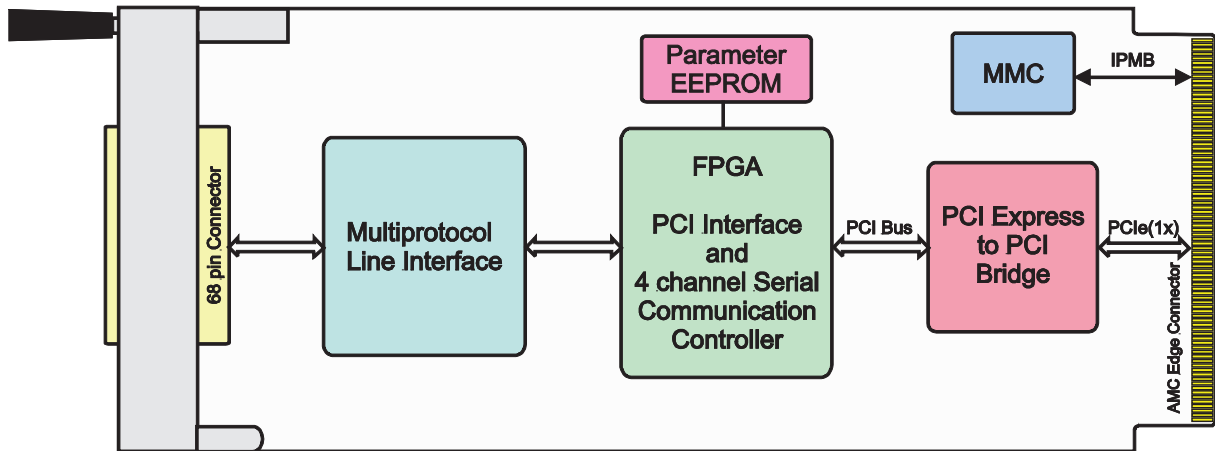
68 pin Connector

Multiprotocol Line Interface

Parameter EEPROM

FPGA

PCI Interface and 4 channel Serial Communication Controller

PCI Bus

PCI Express to PCI Bridge

PCIe(1x)

MMC

IPMB

AMC Edge Connector